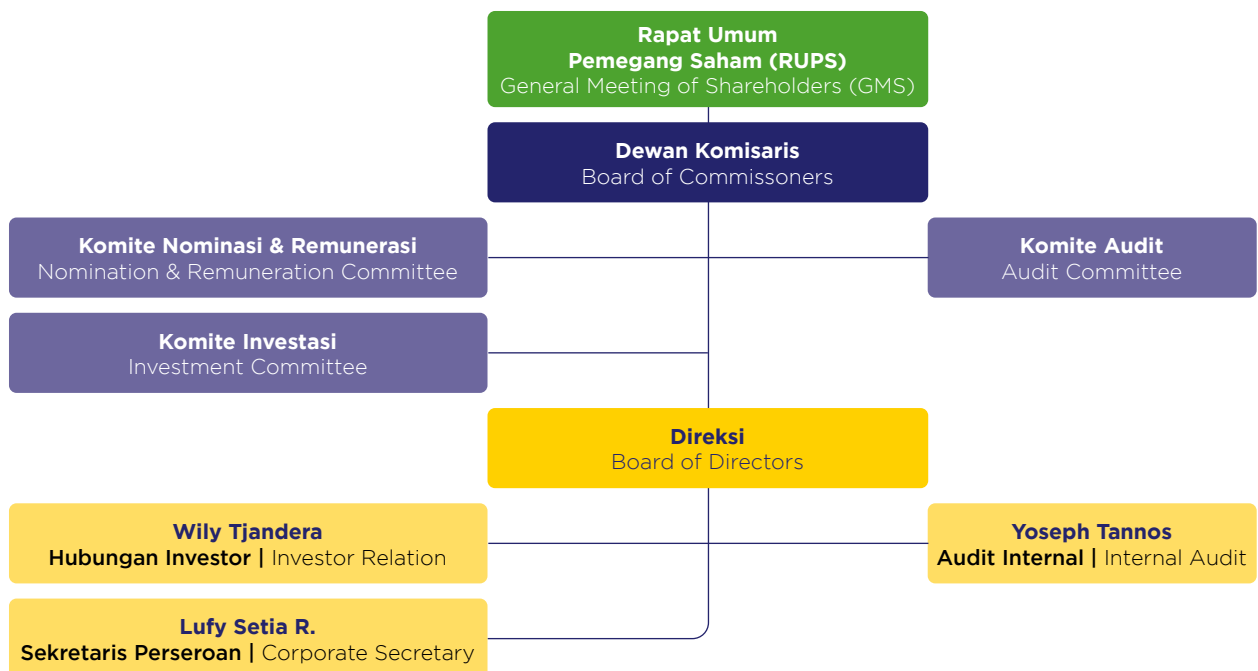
Rapat Umum
Pemegang Saham (RUPS)
General Meeting of Shareholders (GMS)

Dewan Komisaris
Board of Commissoners

Komite Nominasi & Remunerasi
Nomination & Remuneration Committee

Komite Audit
Audit Committee

Komite Investasi
Investment Committee

Direksi
Board of Directors

Wily Tjandera
Hubungan Investor | Investor Relation

Yoseph Tannos
Audit Internal | Internal Audit

Lufy Setia R.
Sekretaris Perseroan | Corporate Secretary